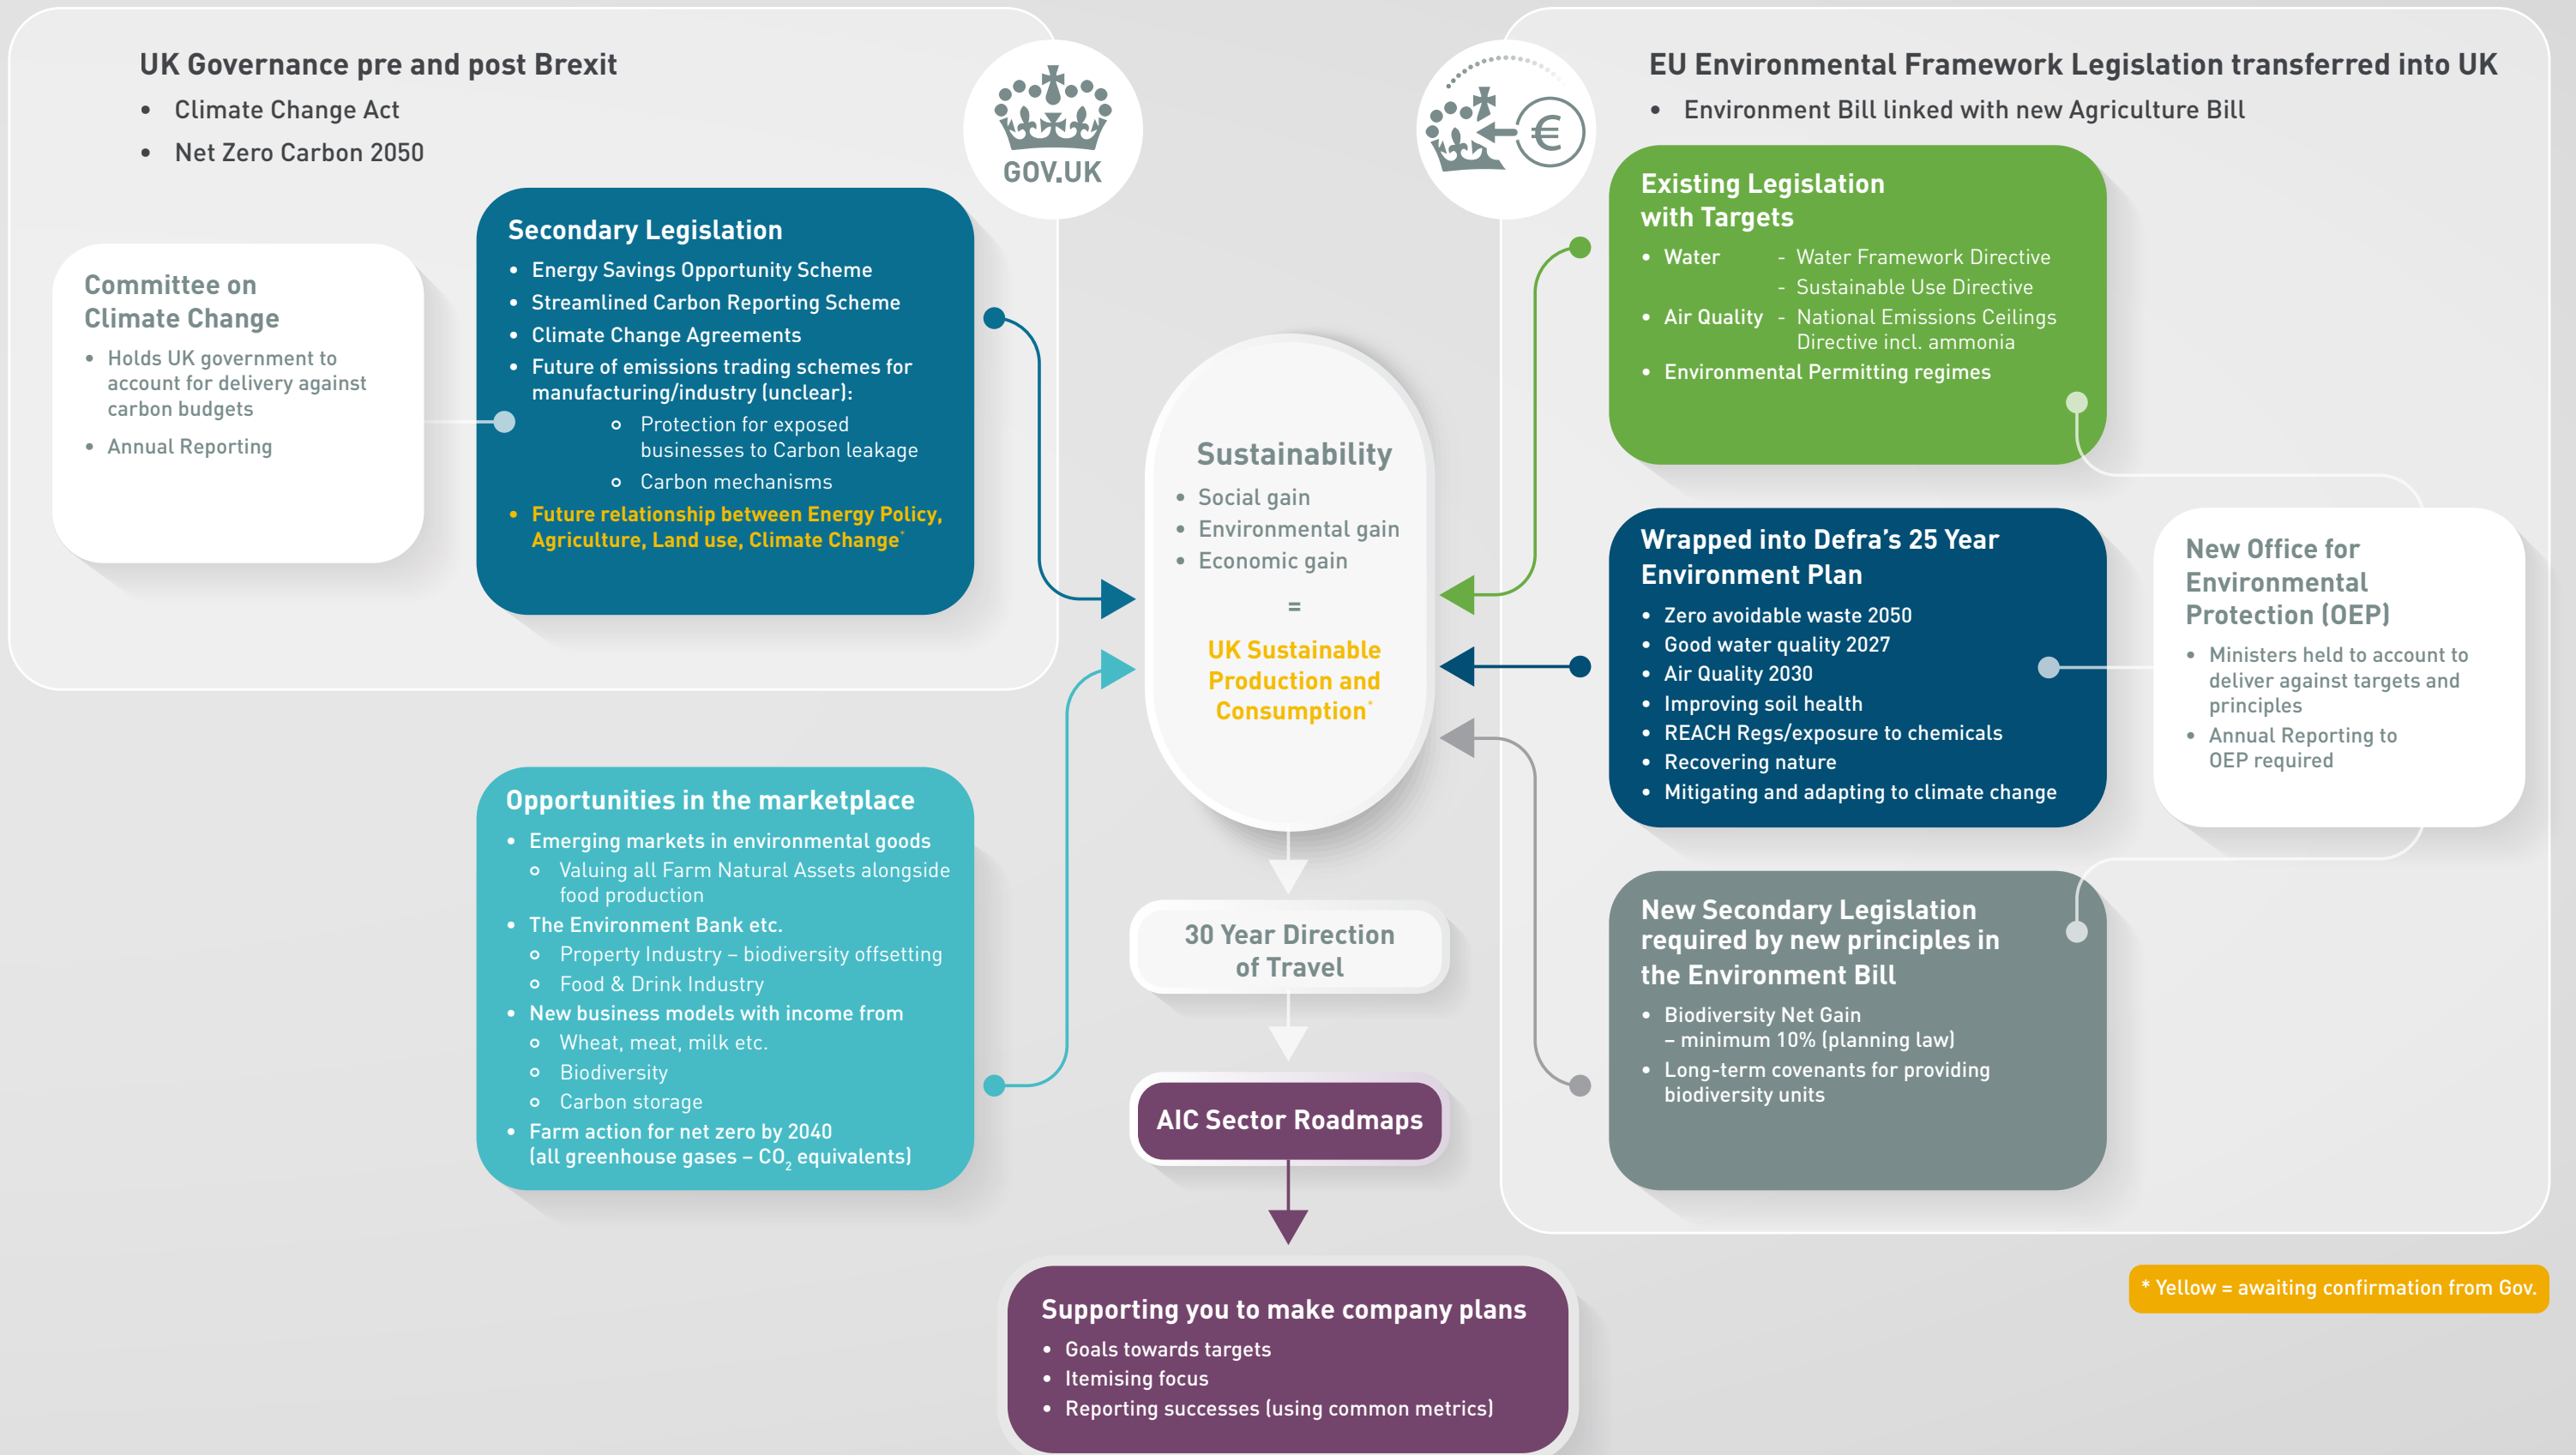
UK Governance pre and post Brexit
- Climate Change Act
- Net Zero Carbon 2050

GOV.UK

Committee on Climate Change
- Holds UK government to account for delivery against carbon budgets
- Annual Reporting

Secondary Legislation
- Energy Savings Opportunity Scheme
- Streamlined Carbon Reporting Scheme
- Climate Change Agreements
- Future of emissions trading schemes for manufacturing/industry (unclear):
  - Protection for exposed businesses to Carbon leakage
  - Carbon mechanisms
- Future relationship between Energy Policy, Agriculture, Land use, Climate Change*

EU Environmental Framework Legislation transferred into UK
- Environment Bill linked with new Agriculture Bill

Existing Legislation with Targets
- Water - Water Framework Directive
  - Sustainable Use Directive
- Air Quality - National Emissions Ceilings Directive incl. ammonia
- Environmental Permitting regimes

Sustainability
- Social gain
- Environmental gain
- Economic gain

=

UK Sustainable Production and Consumption*

Wrapped into Defra's 25 Year Environment Plan
- Zero avoidable waste 2050
- Good water quality 2027
- Air Quality 2030
- Improving soil health
- REACH Regs/exposure to chemicals
- Recovering nature
- Mitigating and adapting to climate change

New Office for Environmental Protection (OEP)
- Ministers held to account to deliver against targets and principles
- Annual Reporting to OEP required

Opportunities in the marketplace
- Emerging markets in environmental goods
  - Valuing all Farm Natural Assets alongside food production
- The Environment Bank etc.
  - Property Industry – biodiversity offsetting
  - Food & Drink Industry
- New business models with income from
  - Wheat, meat, milk etc.
  - Biodiversity
  - Carbon storage
- Farm action for net zero by 2040 (all greenhouse gases – $CO_2$ equivalents)

30 Year Direction of Travel

AIC Sector Roadmaps

New Secondary Legislation required by new principles in the Environment Bill
- Biodiversity Net Gain – minimum 10% (planning law)
- Long-term covenants for providing biodiversity units

Supporting you to make company plans
- Goals towards targets
- Itemising focus
- Reporting successes (using common metrics)

* Yellow = awaiting confirmation from Gov.